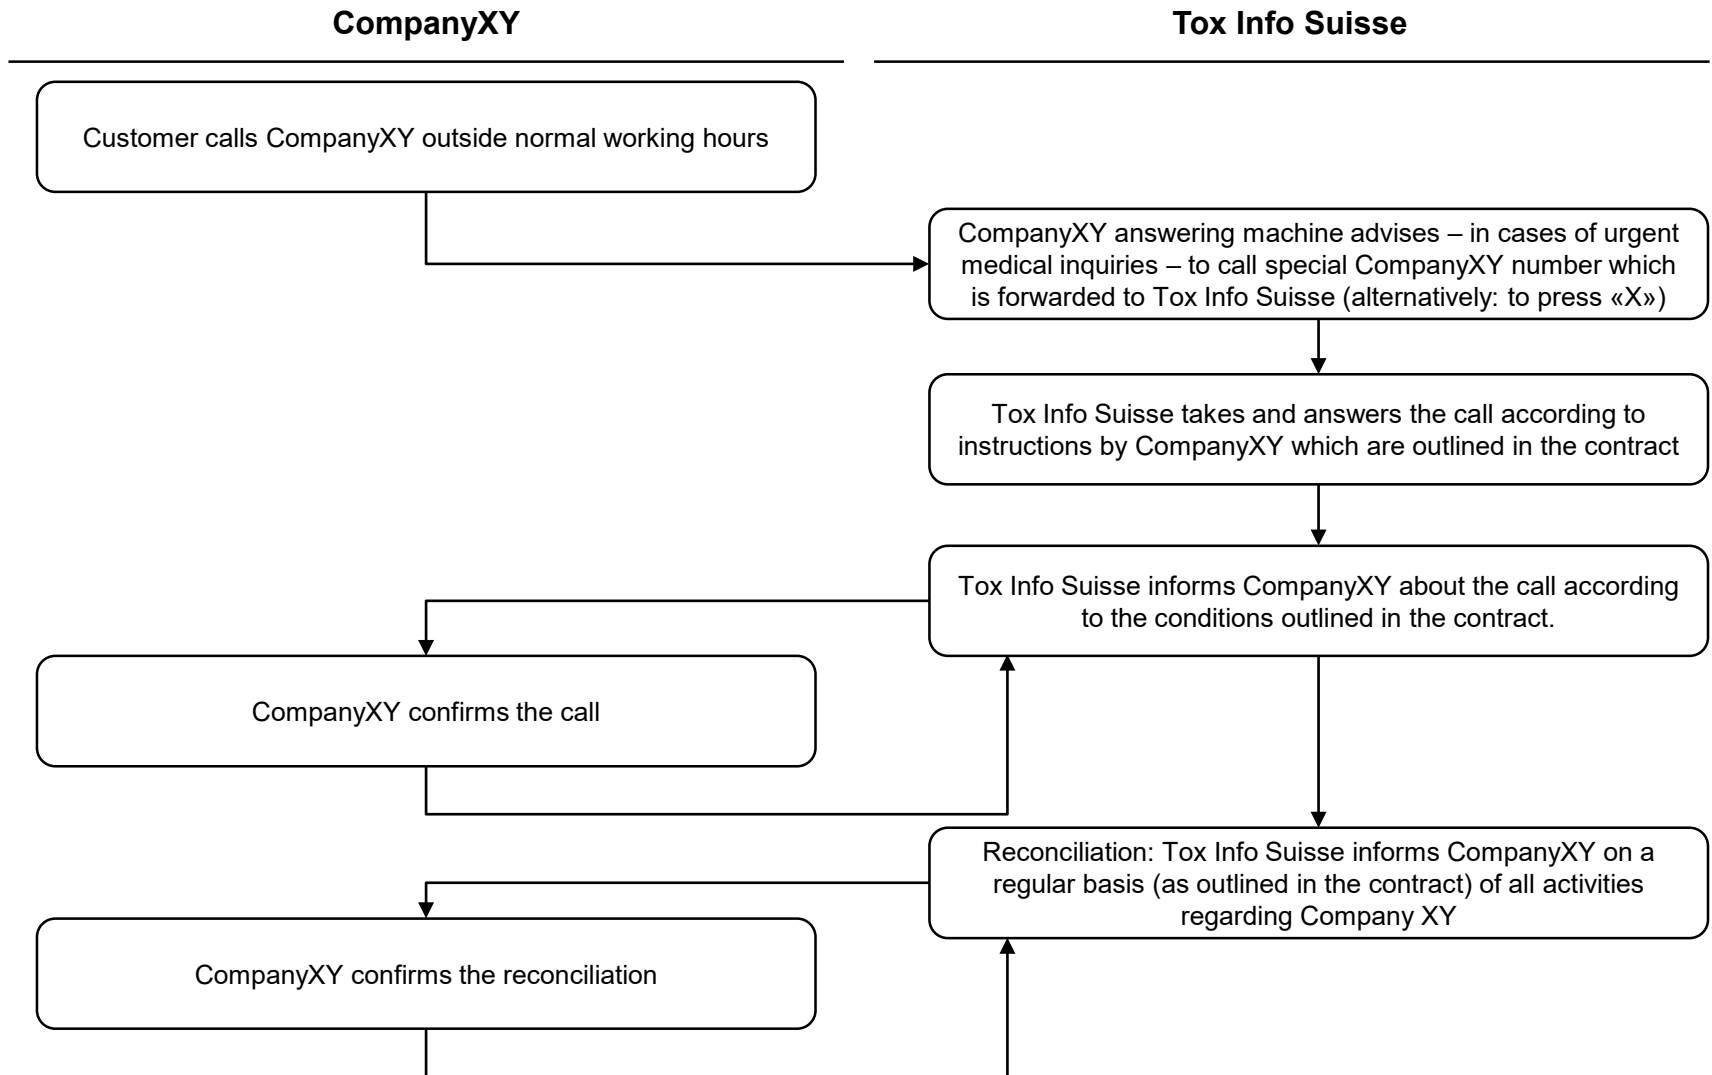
CompanyXY

Tox Info Suisse

Customer calls CompanyXY outside normal working hours

CompanyXY answering machine advises – in cases of urgent medical inquiries – to call special CompanyXY number which is forwarded to Tox Info Suisse (alternatively: to press «X»)

Tox Info Suisse takes and answers the call according to instructions by CompanyXY which are outlined in the contract

Tox Info Suisse informs CompanyXY about the call according to the conditions outlined in the contract.

CompanyXY confirms the call

Reconciliation: Tox Info Suisse informs CompanyXY on a regular basis (as outlined in the contract) of all activities regarding Company XY

CompanyXY confirms the reconciliation